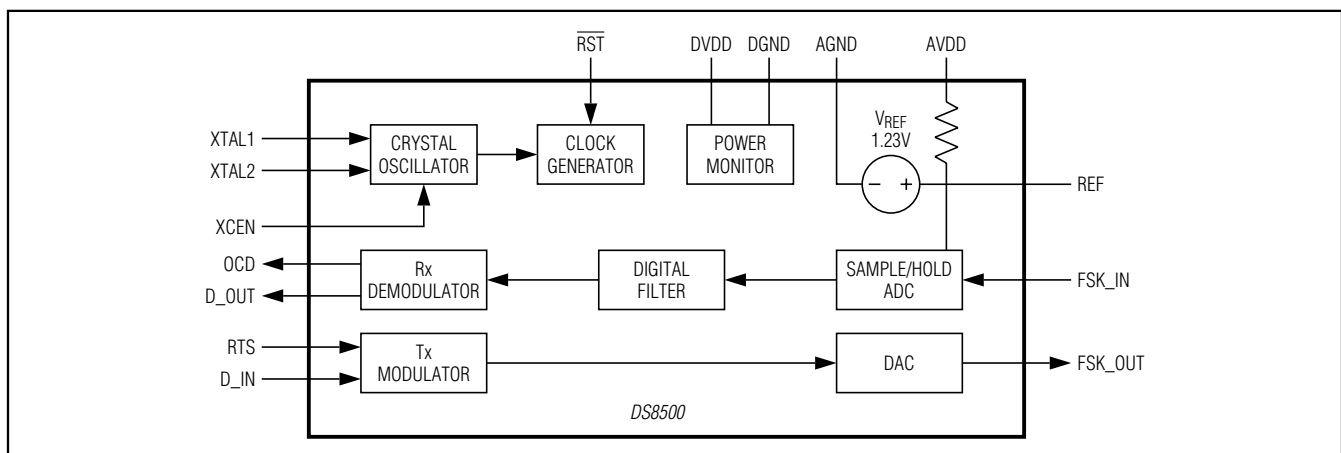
$\overline{RST}$

DVDD DGND AGND AVDD

XTAL1

XTAL2

CRYSTAL OSCILLATOR

CLOCK GENERATOR

POWER MONITOR

$V_{REF}$ 1.23V

−

+

REF

XCEN

OCD

D_OUT

Rx DEMODULATOR

DIGITAL FILTER

SAMPLE/HOLD ADC

FSK_IN

RTS

D_IN

Tx MODULATOR

DAC

FSK_OUT

DS8500